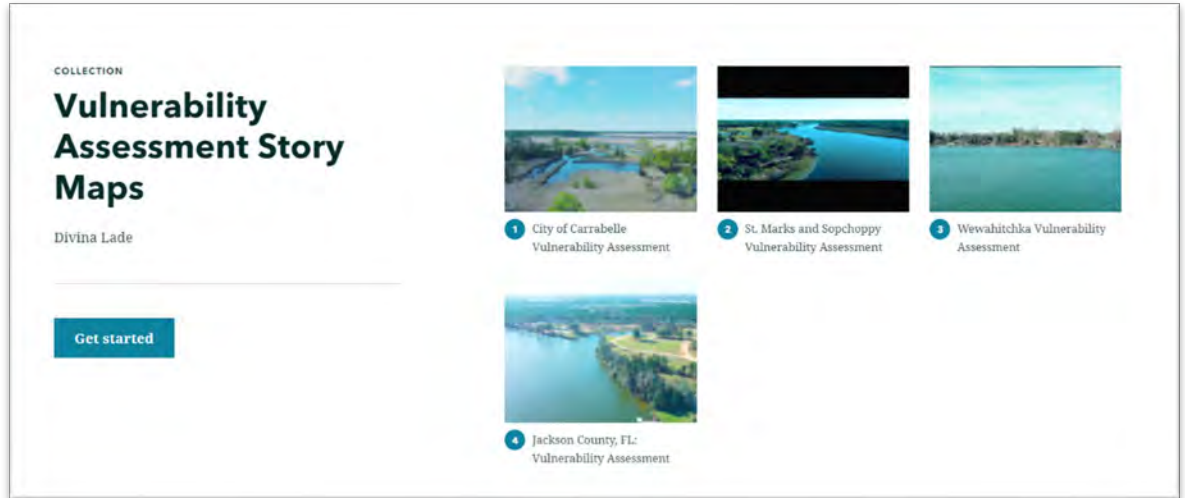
COLLECTION

Vulnerability Assessment Story Maps

Divina Lade

Get started

1 City of Carrabelle Vulnerability Assessment

2 St. Marks and Sopchoppy Vulnerability Assessment

3 Wewahitchka Vulnerability Assessment

4 Jackson County, FL: Vulnerability Assessment